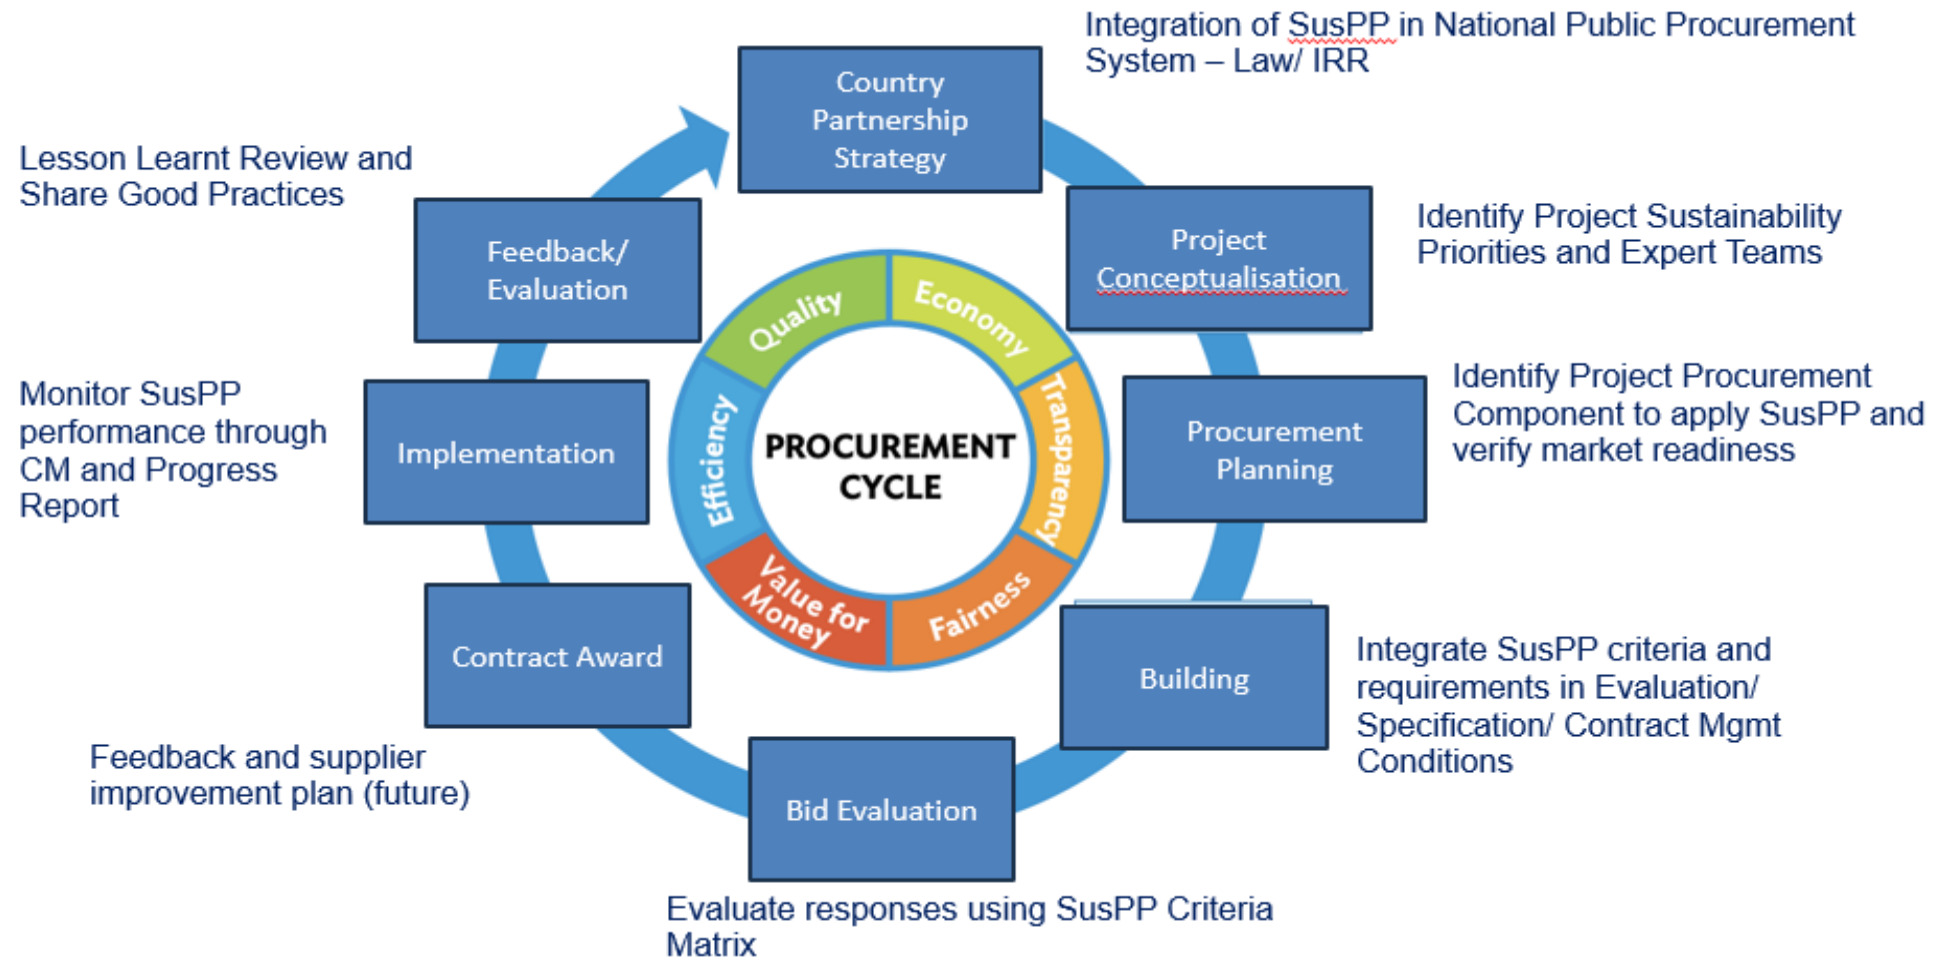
Integration of SusPP in National Public Procurement System – Law/ IRR

Country Partnership Strategy

Lesson Learnt Review and Share Good Practices

Feedback/ Evaluation

Project Conceptualisation

Identify Project Sustainability Priorities and Expert Teams

Quality

Economy

Transparency

Fairness

Value for Money

Efficiency

PROCUREMENT CYCLE

Monitor SusPP performance through CM and Progress Report

Implementation

Procurement Planning

Identify Project Procurement Component to apply SusPP and verify market readiness

Contract Award

Building

Integrate SusPP criteria and requirements in Evaluation/ Specification/ Contract Mgmt Conditions

Feedback and supplier improvement plan (future)

Bid Evaluation

Evaluate responses using SusPP Criteria Matrix